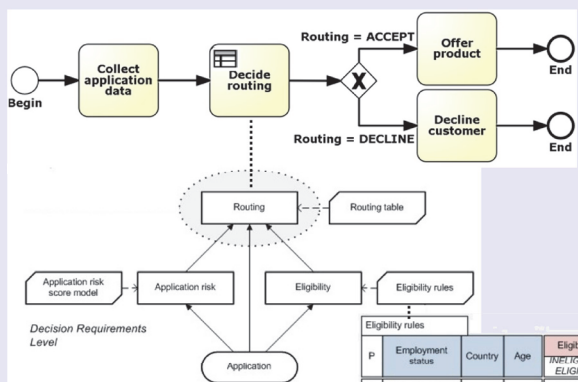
Begin

Collect application data

Decide routing

Routing = ACCEPT

Routing = DECLINE

Offer product

Decline customer

End

End

Routing

Routing table

Application risk score model

Application risk

Eligibility

Eligibility rules

Decision Requirements Level

Application

Eligibility rules

| P | Employment status | Country | Age | Eligi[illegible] |
|---|---|---|---|---|
| | | | | INELI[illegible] ELIGI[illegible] |